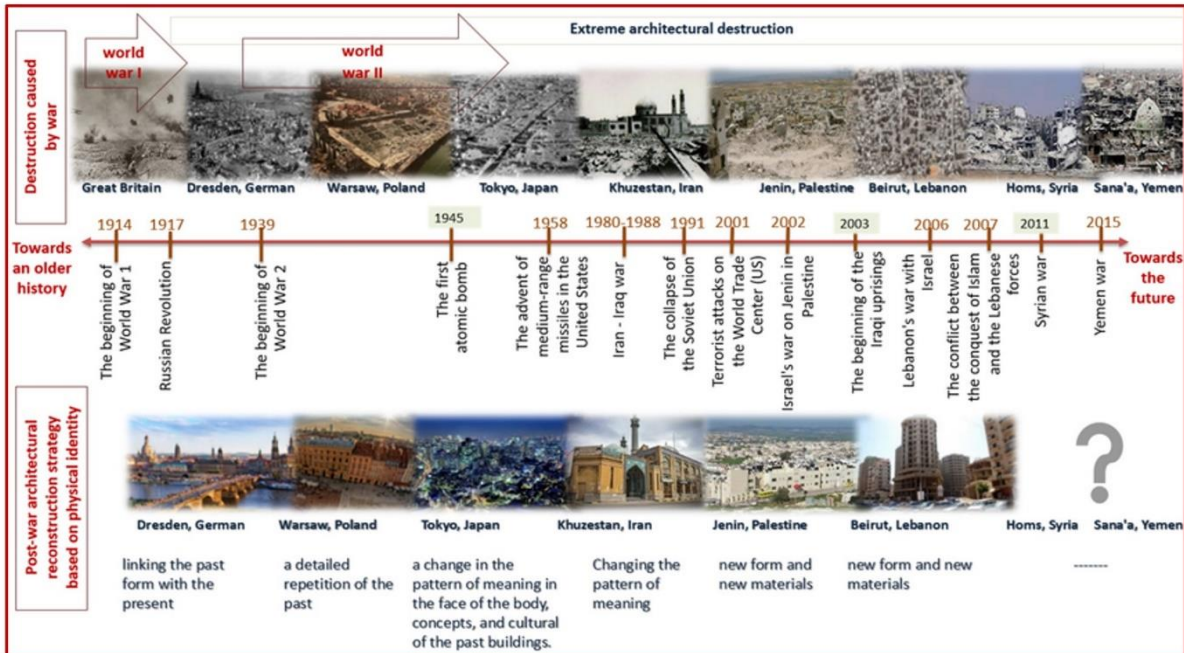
Destruction caused by war

Extreme architectural destruction

world war I

world war II

Great Britain
Dresden, German
Warsaw, Poland
Tokyo, Japan
Khuzestan, Iran
Jenin, Palestine
Beirut, Lebanon
Homs, Syria
Sana'a, Yemen

Towards an older history

Towards the future

1914
1917
1939
1945
1958
1980-1988
1991
2001
2002
2003
2006
2007
2011
2015

The beginning of World War 1
Russian Revolution
The beginning of World War 2
The first atomic bomb
The advent of medium-range missiles in the United States
Iran - Iraq war
The collapse of the Soviet Union
Terrorist attacks on the World Trade Center (US)
Israel's war on Jenin in Palestine
The beginning of the Iraqi uprisings
Lebanon's war with Israel
The conflict between the conquest of Islam and the Lebanese forces
Syrian war
Yemen war

Post-war architectural reconstruction strategy based on physical identity

Dresden, German
Warsaw, Poland
Tokyo, Japan
Khuzestan, Iran
Jenin, Palestine
Beirut, Lebanon
Homs, Syria
Sana'a, Yemen

?

linking the past form with the present

a detailed repetition of the past

a change in the pattern of meaning in the face of the body, concepts, and cultural of the past buildings.

Changing the pattern of meaning

new form and new materials

new form and new materials

-------